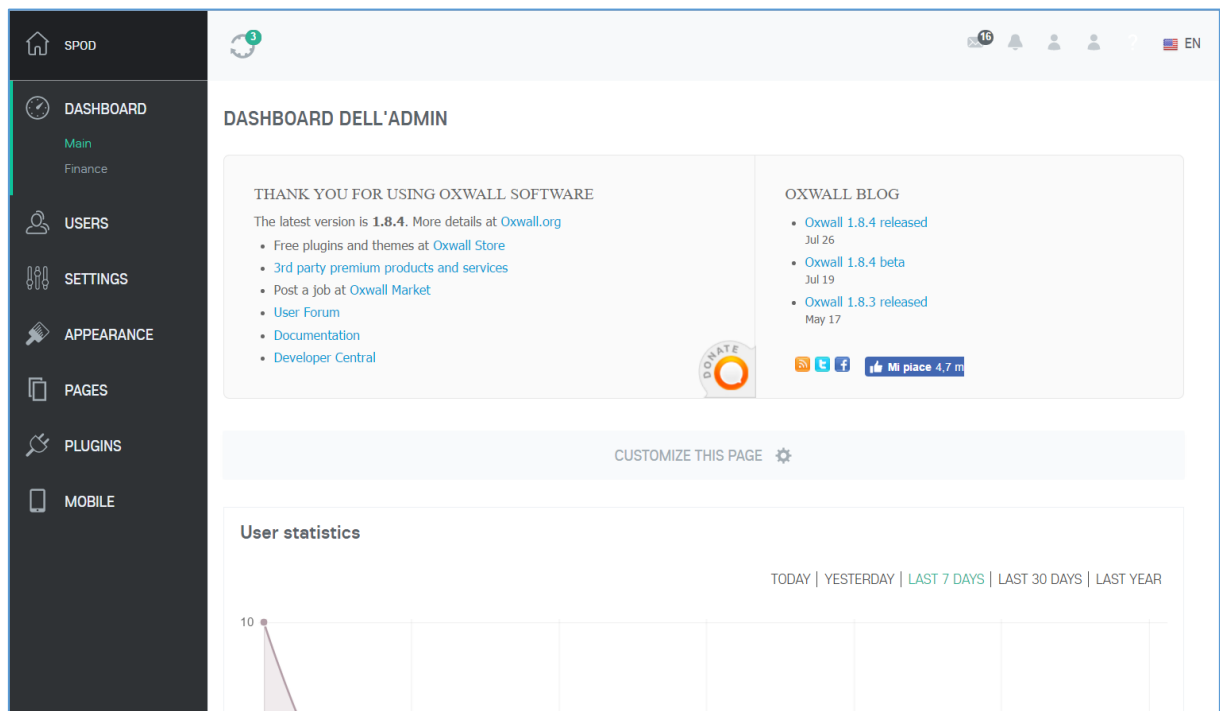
SPOD

DASHBOARD
Main
Finance

USERS

SETTINGS

APPEARANCE

PAGES

PLUGINS

MOBILE

3

16

EN

DASHBOARD DELL'ADMIN

THANK YOU FOR USING OXWALL SOFTWARE

The latest version is **1.8.4**. More details at Oxwall.org

- Free plugins and themes at Oxwall Store
- 3rd party premium products and services
- Post a job at Oxwall Market
- User Forum
- Documentation
- Developer Central

DONATE

OXWALL BLOG

- Oxwall 1.8.4 released
Jul 26
- Oxwall 1.8.4 beta
Jul 19
- Oxwall 1.8.3 released
May 17

Mi piace 4,7 m

CUSTOMIZE THIS PAGE

User statistics

TODAY | YESTERDAY | LAST 7 DAYS | LAST 30 DAYS | LAST YEAR

10